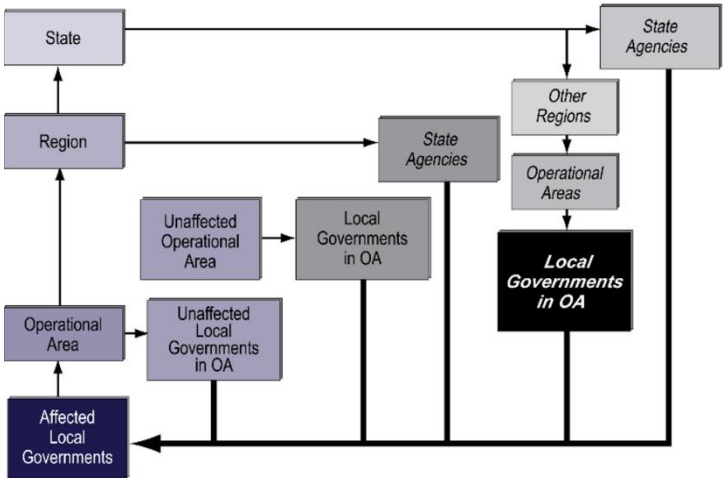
State

State Agencies

Other Regions

Region

State Agencies

Operational Areas

Unaffected Operational Area

Local Governments in OA

Local Governments in OA

Operational Area

Unaffected Local Governments in OA

Affected Local Governments